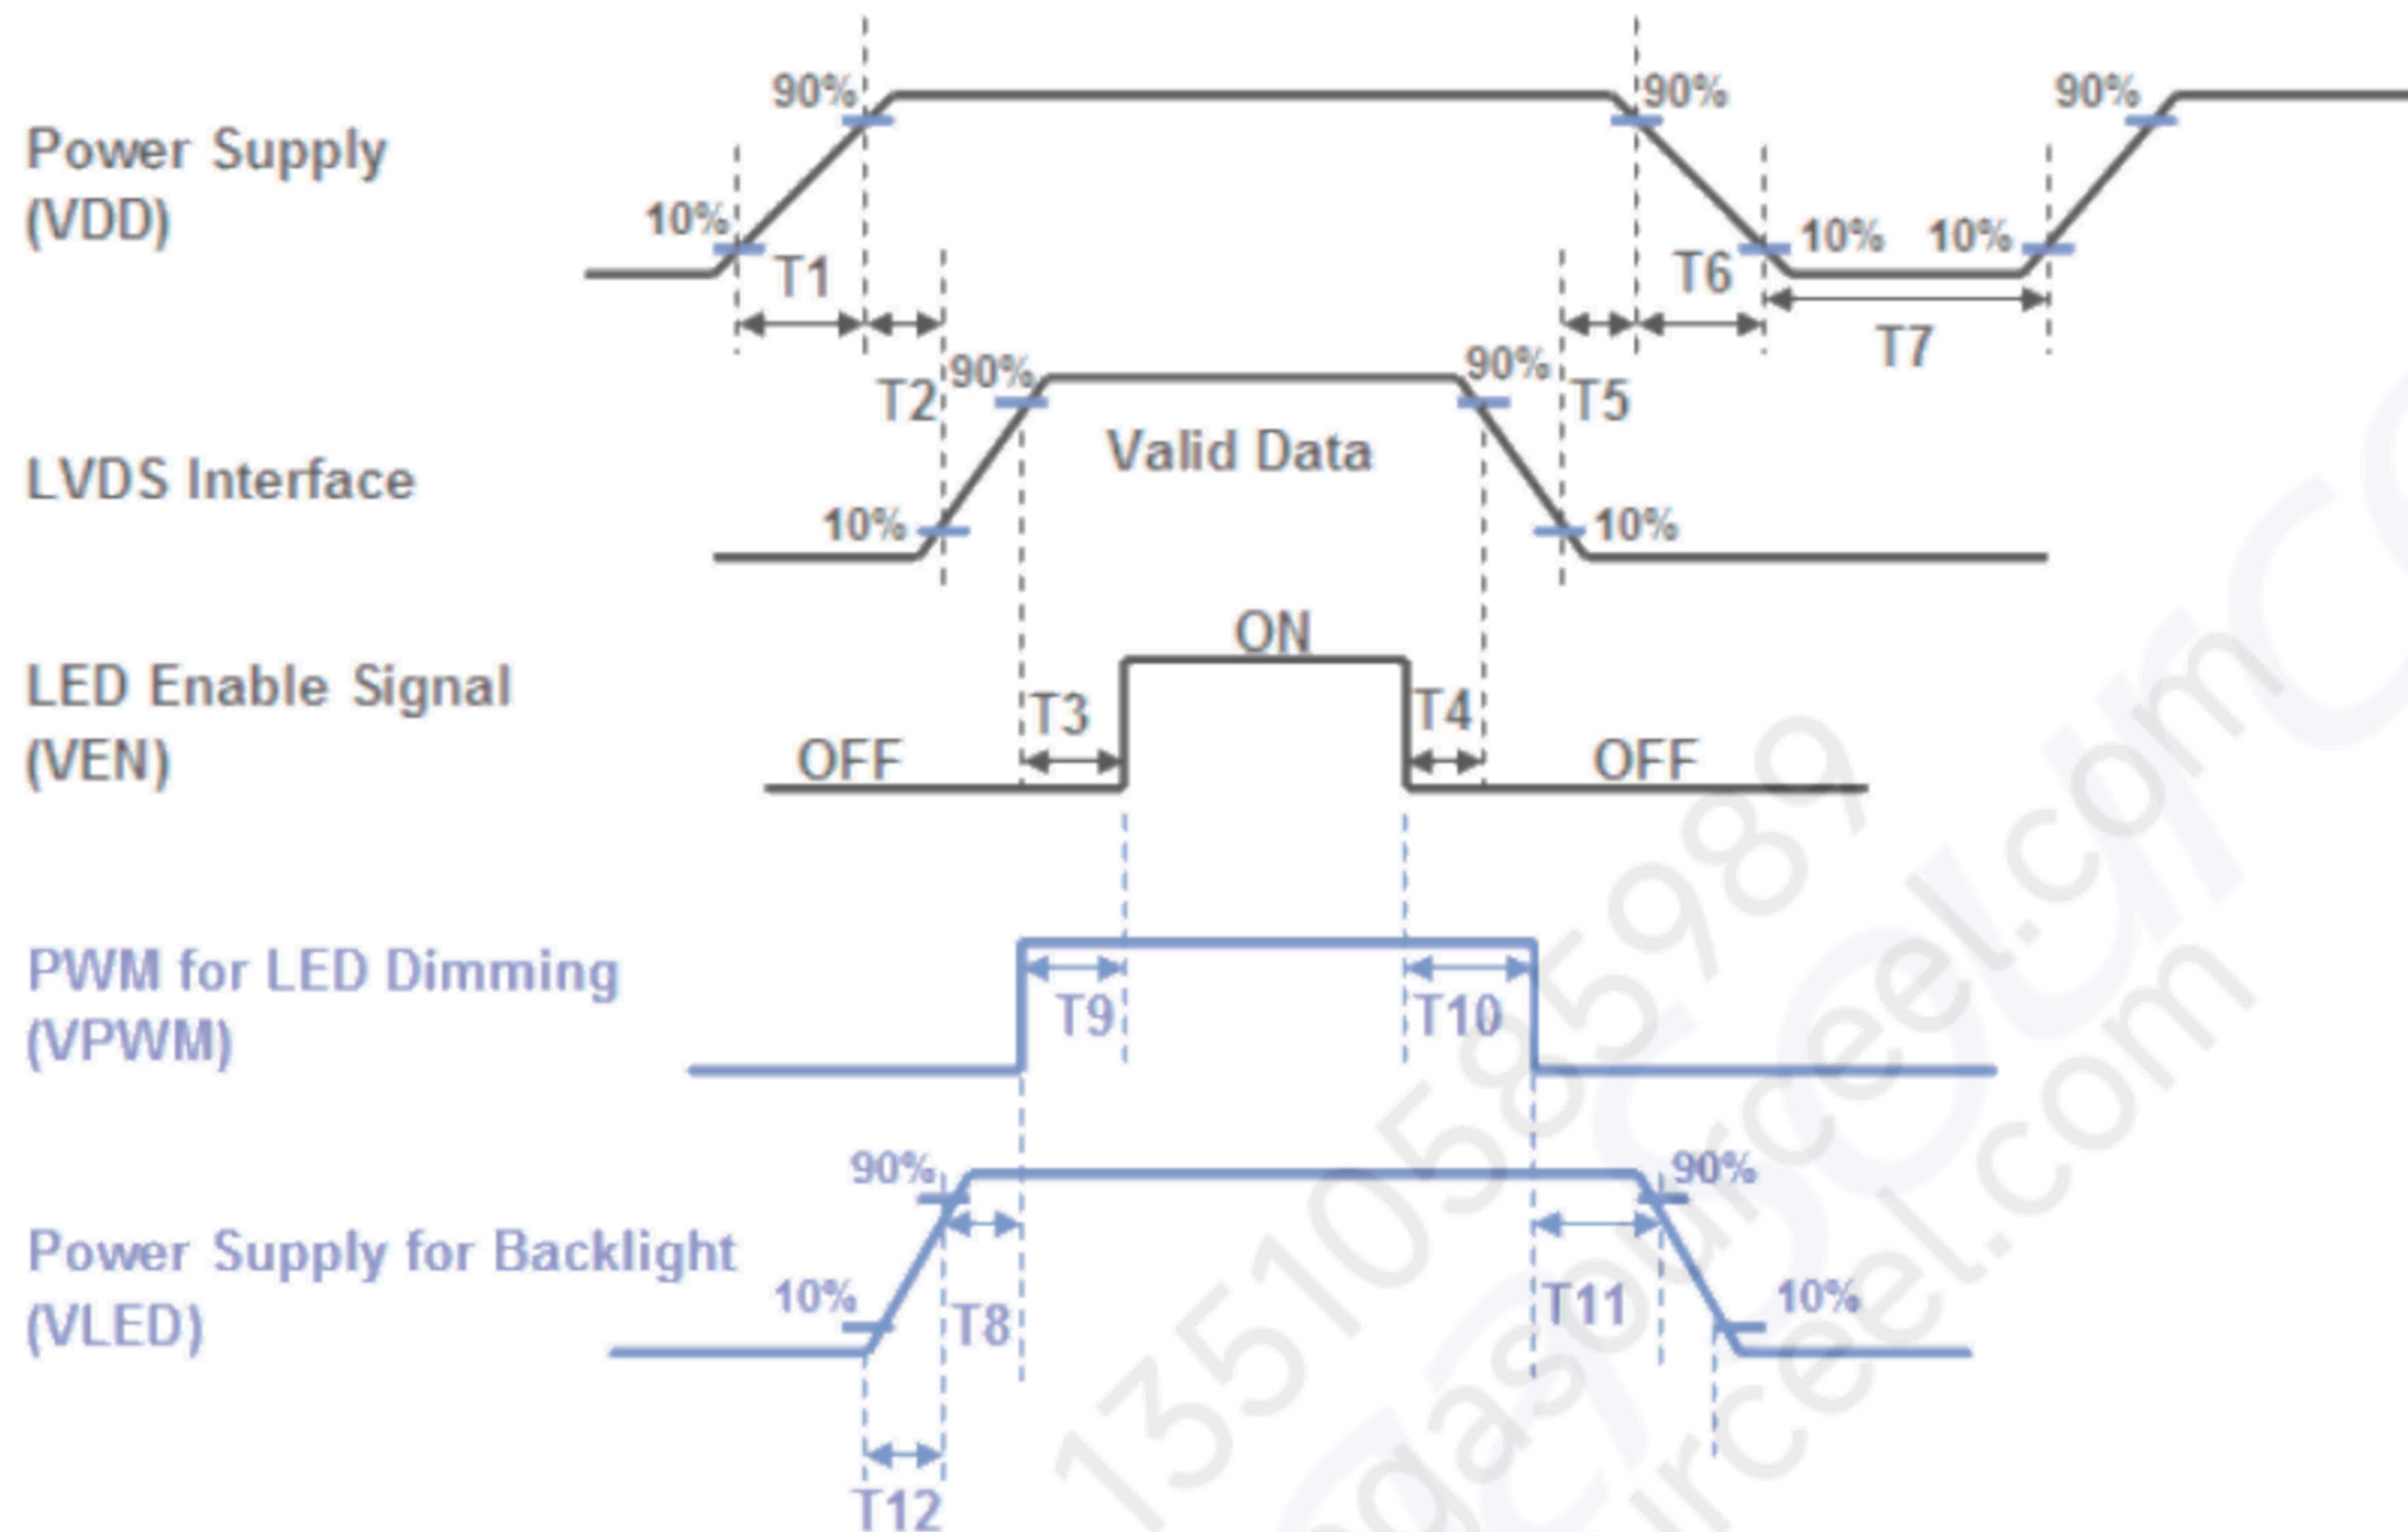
Power Supply (VDD)

90%
10%
T1
90%
T6
10%
10%
90%
T7

T2
90%
90%
T5
LVDS Interface
Valid Data
10%
10%

ON
LED Enable Signal (VEN)
T3
T4
OFF
OFF

PWM for LED Dimming (VPWM)
T9
T10

90%
90%
Power Supply for Backlight (VLED)
10%
T8
T11
10%
T12

13510585989
gasourceel.com
sourceel.com